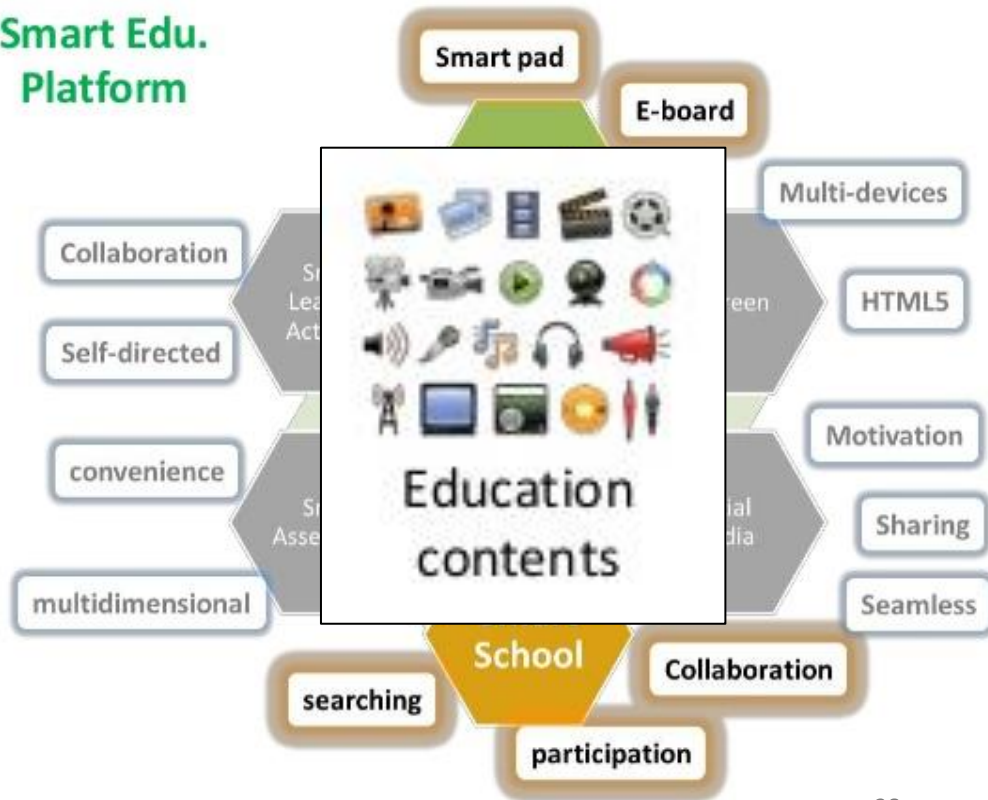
Smart Edu. Platform

Smart pad

E-board

Multi-devices

HTML5

Collaboration

Self-directed

Sm Lea Act

reen

Education contents

Motivation

Sharing

Seamless

convenience

multidimensional

Sm Asse

ial dia

School

Collaboration

searching

participation